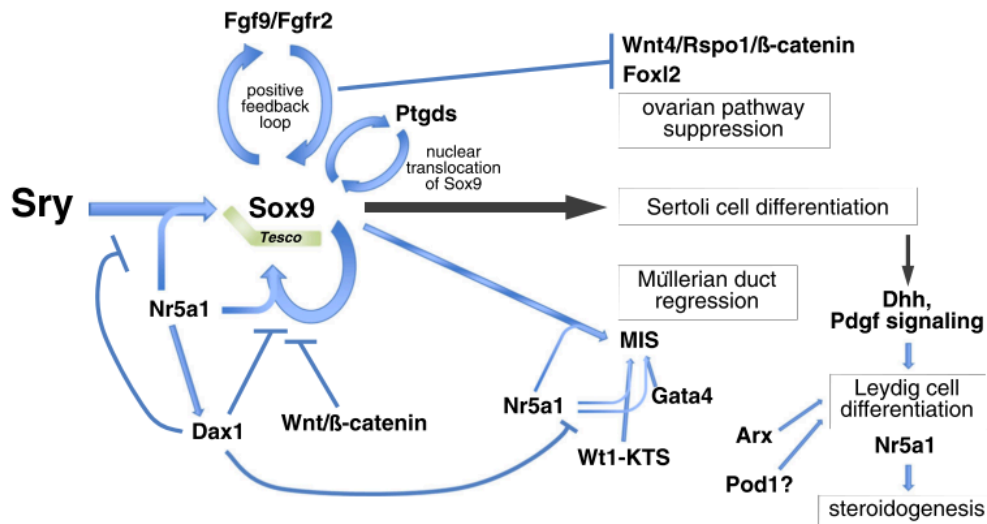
Fgf9/Fgfr2

positive feedback loop

Wnt4/Rspo1/ß-catenin
Foxl2

ovarian pathway suppression

Ptgds

nuclear translocation of Sox9

Sry

Sox9

Tesco

Sertoli cell differentiation

Nr5a1

Müllerian duct regression

MIS

Dhh, Pdgf signaling

Nr5a1

Gata4

Leydig cell differentiation

Dax1

Wnt/ß-catenin

Wt1-KTS

Arx

Nr5a1

Pod1?

steroidogenesis